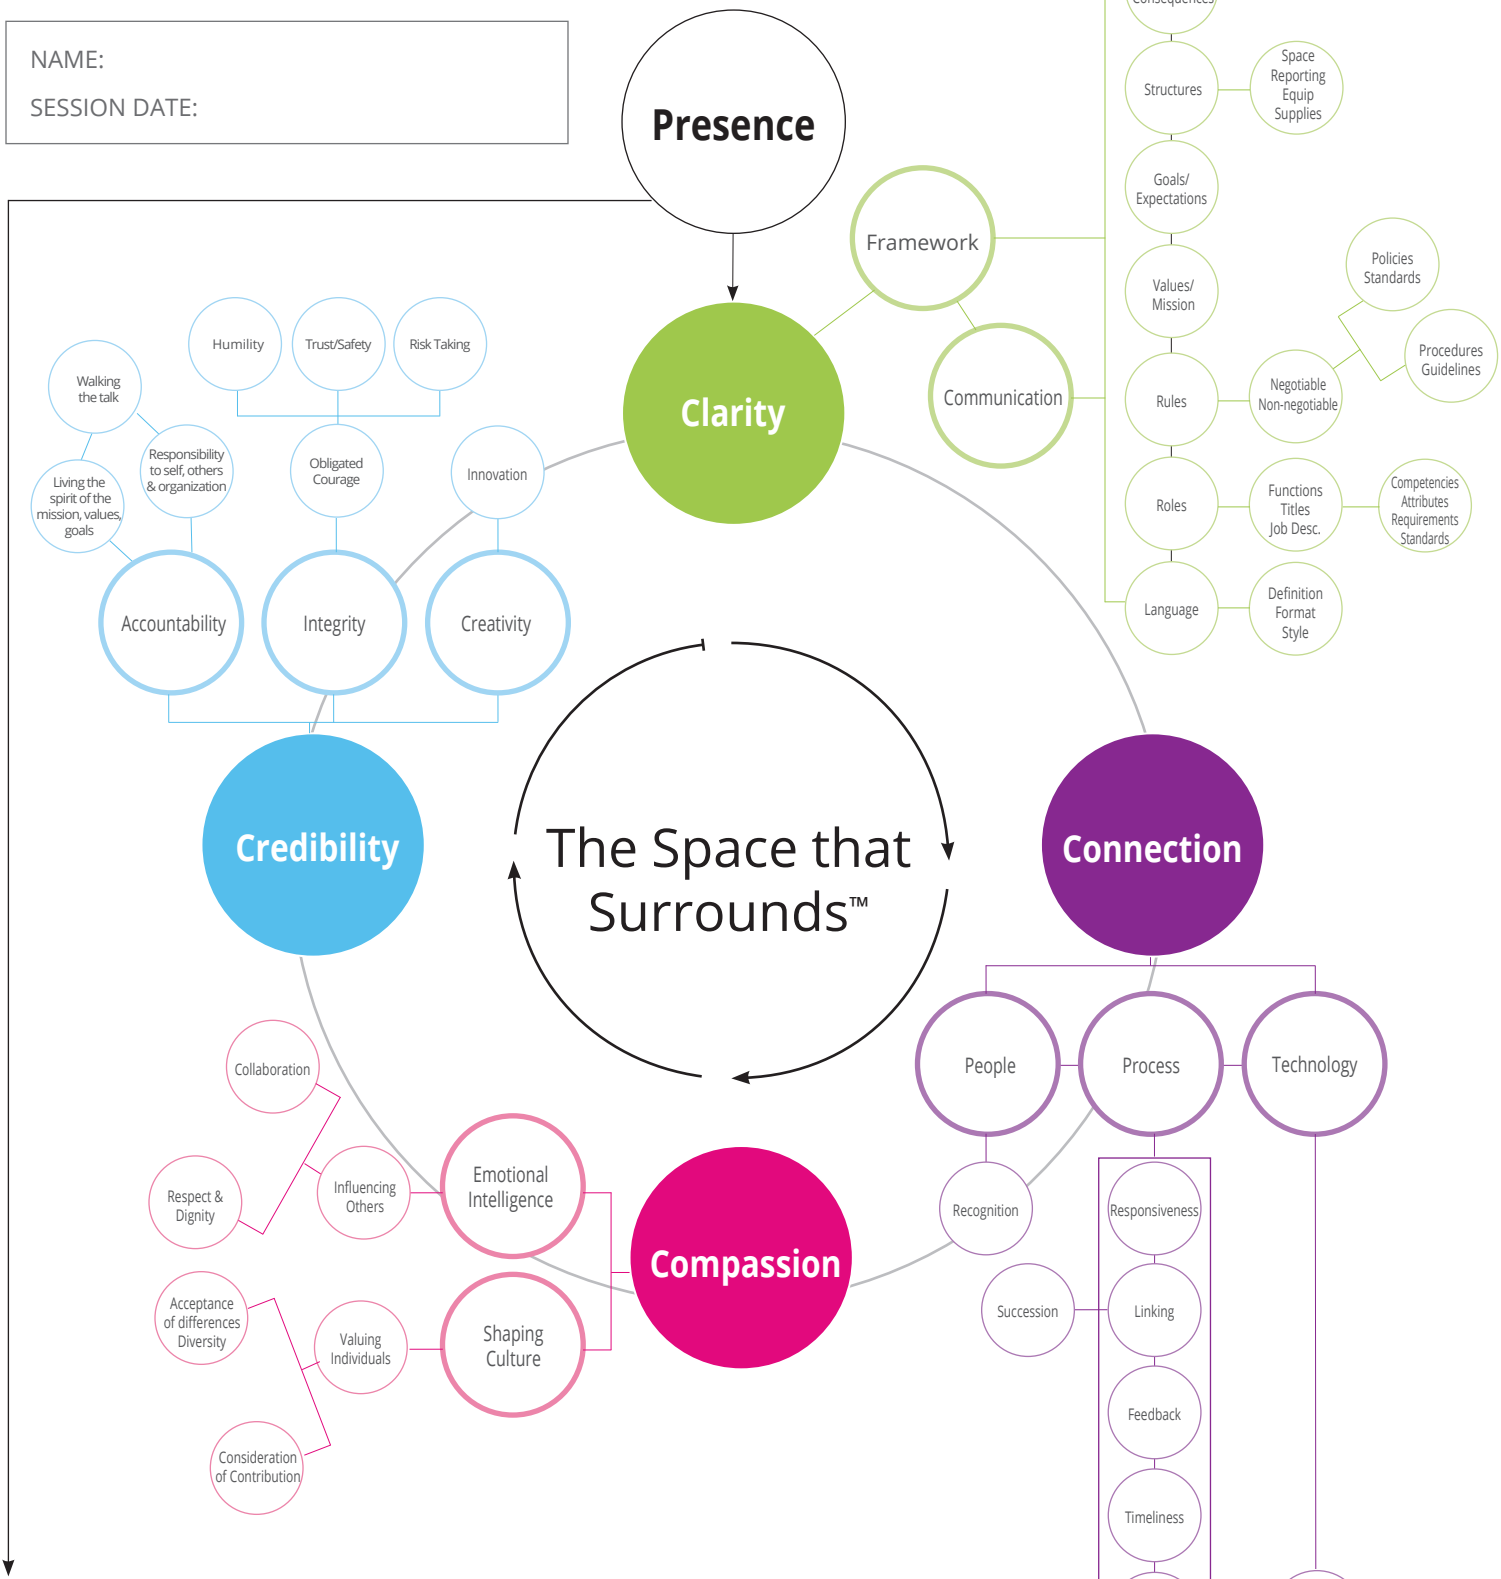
NAME:
SESSION DATE:

Presence

Consequences

Structures

Space
Reporting
Equip
Supplies

Goals/
Expectations

Framework

Values/
Mission

Policies
Standards

Communication

Rules

Negotiable
Non-negotiable

Procedures
Guidelines

Clarity

Roles

Functions
Titles
Job Desc.

Competencies
Attributes
Requirements
Standards

Language

Definition
Format
Style

Humility

Trust/Safety

Risk Taking

Walking
the talk

Responsibility
to self, others
& organization

Obligated
Courage

Innovation

Living the
spirit of the
mission, values,
goals

Accountability

Integrity

Creativity

The Space that Surrounds™

Credibility

Connection

People

Process

Technology

Collaboration

Respect &
Dignity

Influencing
Others

Emotional
Intelligence

Compassion

Recognition

Responsiveness

Succession

Linking

Acceptance
of differences
Diversity

Valuing
Individuals

Shaping
Culture

Feedback

Consideration
of Contribution

Timeliness